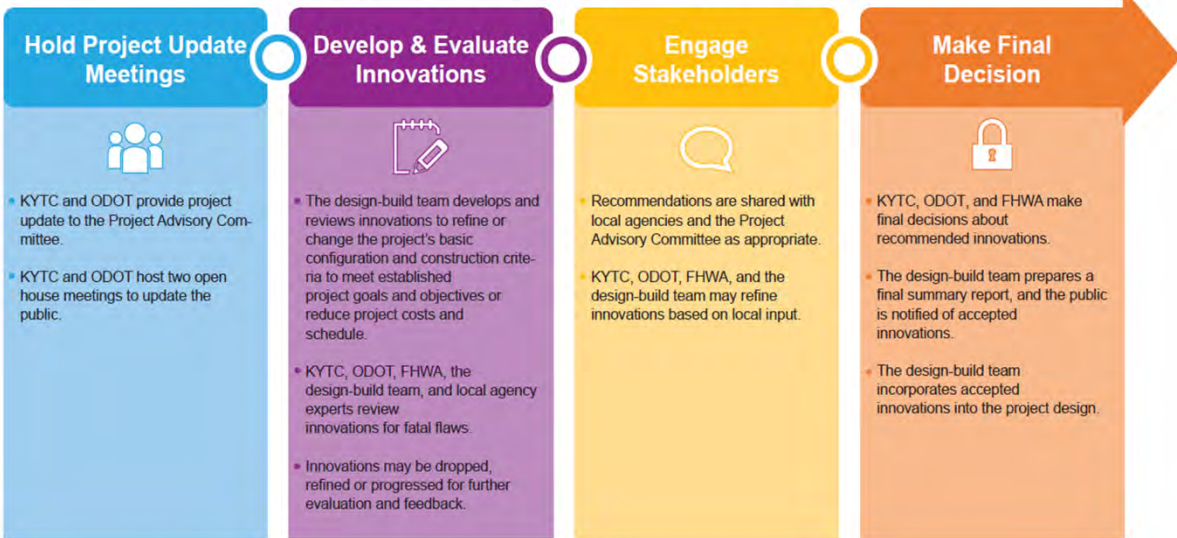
Hold Project Update Meetings

• KYTC and ODOT provide project update to the Project Advisory Committee.

• KYTC and ODOT host two open house meetings to update the public.

Develop & Evaluate Innovations

• The design-build team develops and reviews innovations to refine or change the project's basic configuration and construction criteria to meet established project goals and objectives or reduce project costs and schedule.

• KYTC, ODOT, FHWA, the design-build team, and local agency experts review innovations for fatal flaws.

• Innovations may be dropped, refined or progressed for further evaluation and feedback.

Engage Stakeholders

• Recommendations are shared with local agencies and the Project Advisory Committee as appropriate.

• KYTC, ODOT, FHWA, and the design-build team may refine innovations based on local input.

Make Final Decision

• KYTC, ODOT, and FHWA make final decisions about recommended innovations.

• The design-build team prepares a final summary report, and the public is notified of accepted innovations.

• The design-build team incorporates accepted innovations into the project design.